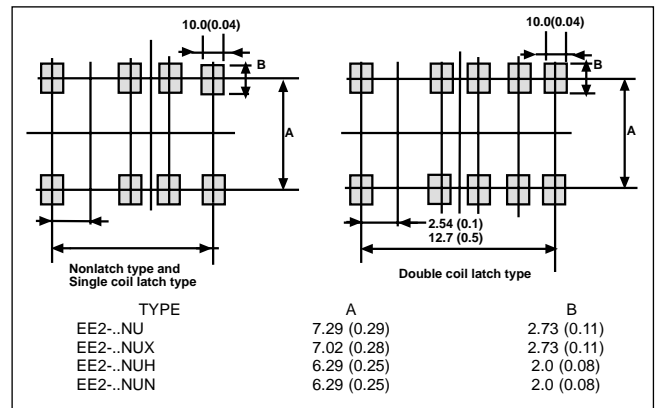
10.0(0.04)
B
A

Nonlatch type and
Single coil latch type

10.0(0.04)
B
A
2.54 (0.1)
12.7 (0.5)

Double coil latch type

| TYPE | A | B |
|---|---|---|
| EE2-..NU | 7.29 (0.29) | 2.73 (0.11) |
| EE2-..NUX | 7.02 (0.28) | 2.73 (0.11) |
| EE2-..NUH | 6.29 (0.25) | 2.0 (0.08) |
| EE2-..NUN | 6.29 (0.25) | 2.0 (0.08) |